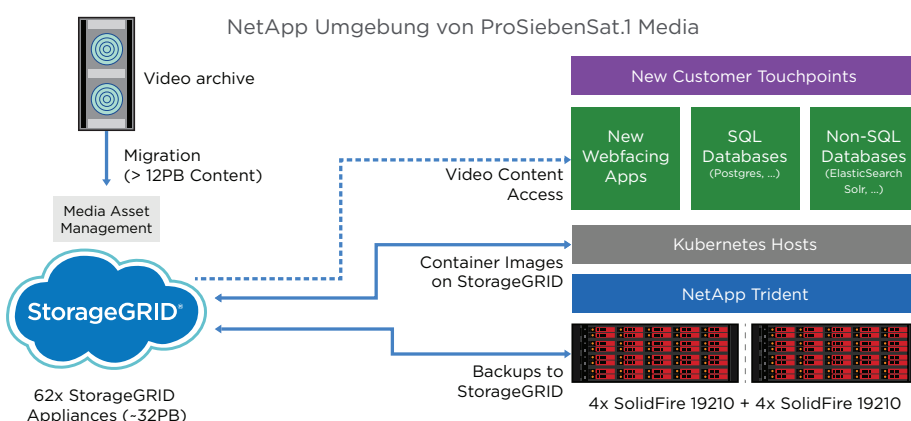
NetApp Umgebung von ProSiebenSat.1 Media

Video archive

Migration
(> 12PB Content)

Media Asset
Management

StorageGRID®

62x StorageGRID
Appliances (~32PB)

Video Content
Access

Container Images
on StorageGRID

Backups to
StorageGRID

New Customer Touchpoints

New
Webfacing
Apps

SQL
Databases
(Postgres, ...)

Non-SQL
Databases
(ElasticSearch
Solr, ...)

Kubernetes Hosts

NetApp Trident

4x SolidFire 19210 + 4x SolidFire 19210